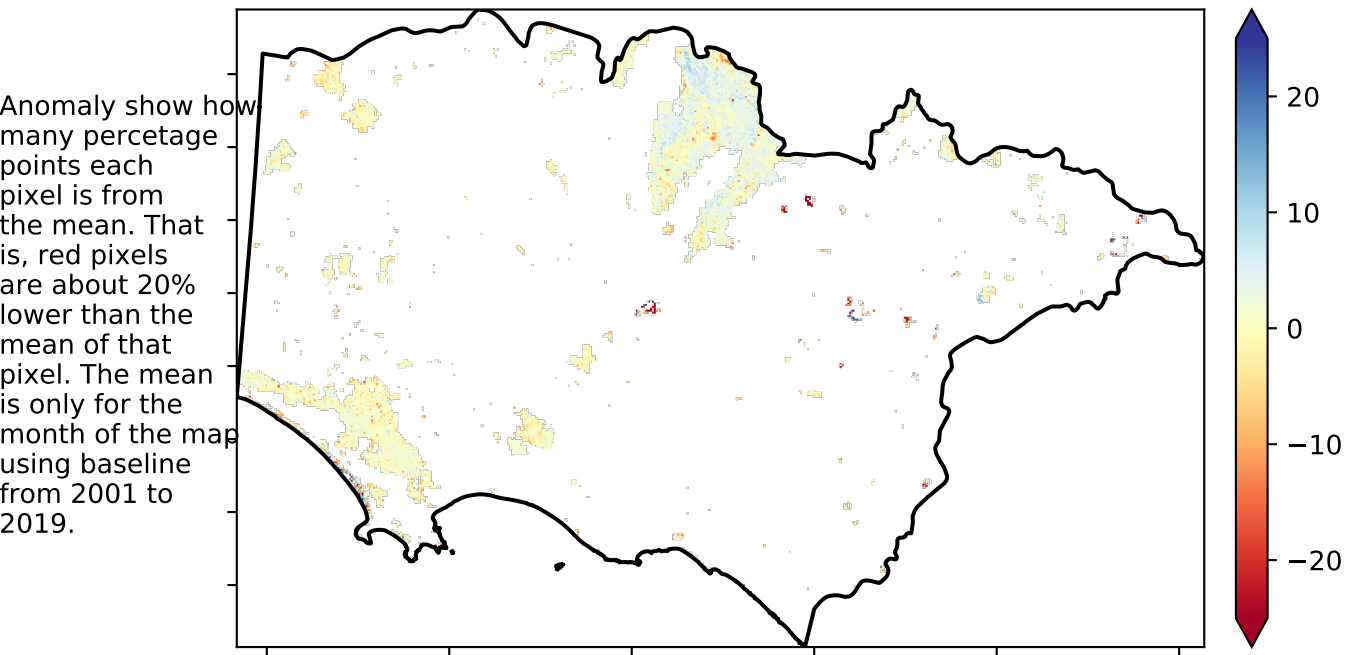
Anomaly show how many percetage points each pixel is from the mean. That is, red pixels are about 20% lower than the mean of that pixel. The mean is only for the month of the map using baseline from 2001 to 2019.

20
10
0
−10
−20